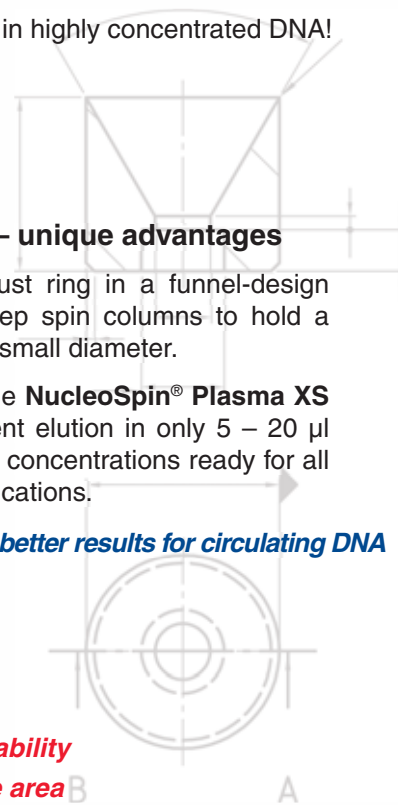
in highly concentrated DNA!

– unique advantages

ust ring in a funnel-design ep spin columns to hold a small diameter.

e **NucleoSpin® Plasma XS** ent elution in only 5 – 20 µl concentrations ready for all cations.

better results for circulating DNA

ability

e area B A